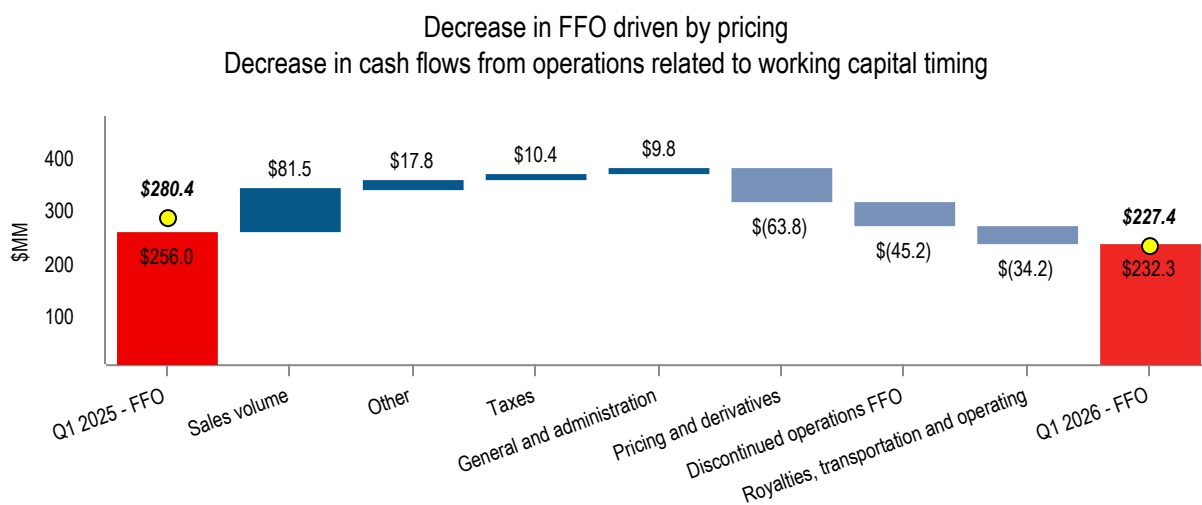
Decrease in FFO driven by pricing
Decrease in cash flows from operations related to working capital timing

$MM
400
300
200
100

$280.4
$256.0
$81.5
$17.8
$10.4
$9.8
$(63.8)
$(45.2)
$(34.2)
$227.4
$232.3

Q1 2025 - FFO
Sales volume
Other
Taxes
General and administration
Pricing and derivatives
Discontinued operations FFO
Royalties, transportation and operating
Q1 2026 - FFO